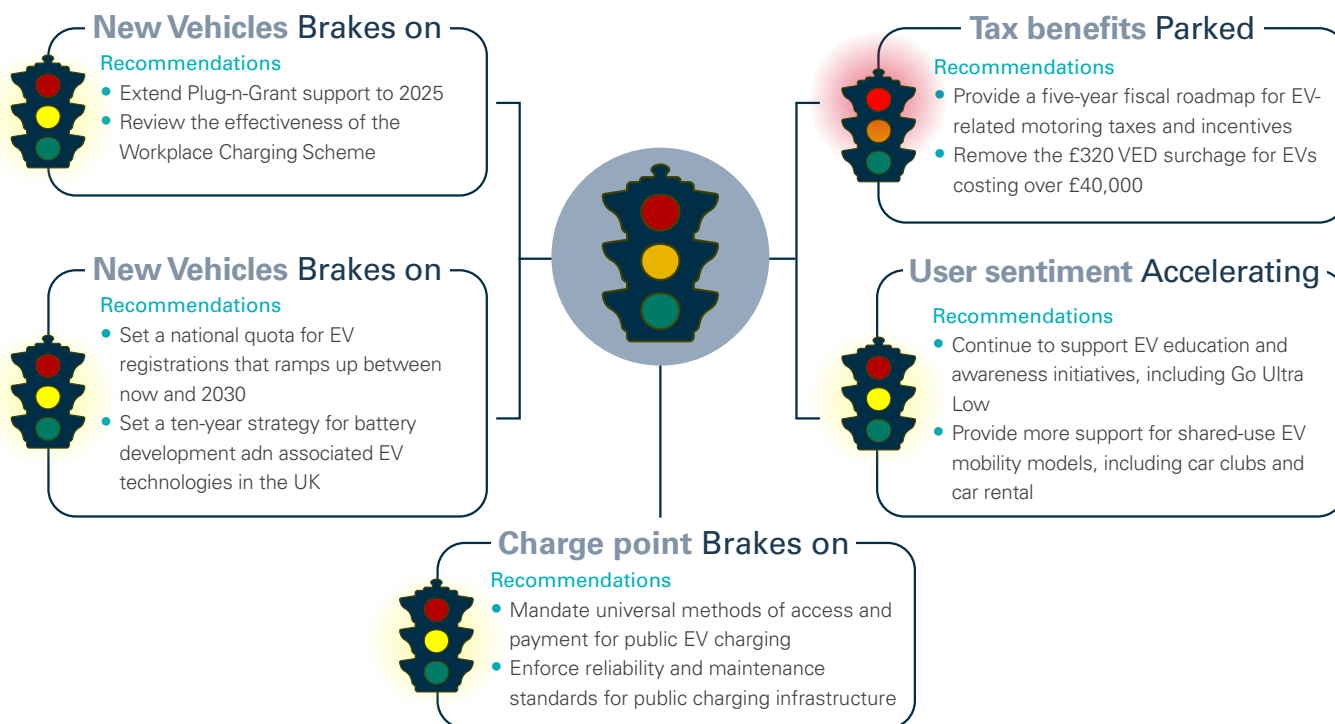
New Vehicles Brakes on

Recommendations

- Extend Plug-n-Grant support to 2025
- Review the effectiveness of the Workplace Charging Scheme

Tax benefits Parked

Recommendations

- Provide a five-year fiscal roadmap for EV-related motoring taxes and incentives
- Remove the £320 VED surchage for EVs costing over £40,000

New Vehicles Brakes on

Recommendations

- Set a national quota for EV registrations that ramps up between now and 2030
- Set a ten-year strategy for battery development adn associated EV technologies in the UK

User sentiment Accelerating

Recommendations

- Continue to support EV education and awareness initiatives, including Go Ultra Low
- Provide more support for shared-use EV mobility models, including car clubs and car rental

Charge point Brakes on

Recommendations

- Mandate universal methods of access and payment for public EV charging
- Enforce reliability and maintenance standards for public charging infrastructure